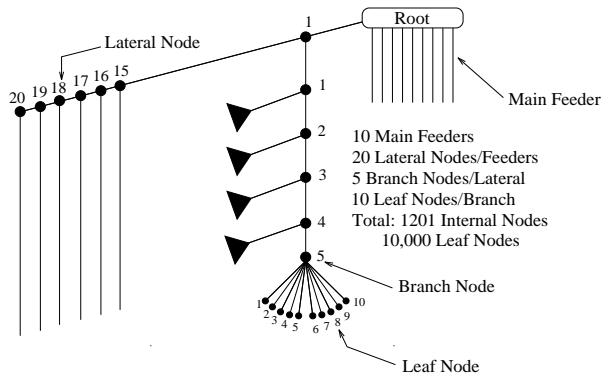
Root

Lateral Node

1

20 19 18 17 16 15

Main Feeder

1

2

3

4

5

10 Main Feeders
20 Lateral Nodes/Feeders
5 Branch Nodes/Lateral
10 Leaf Nodes/Branch
Total: 1201 Internal Nodes
10,000 Leaf Nodes

Branch Node

1 2 3 4 5 6 7 8 9 10

Leaf Node